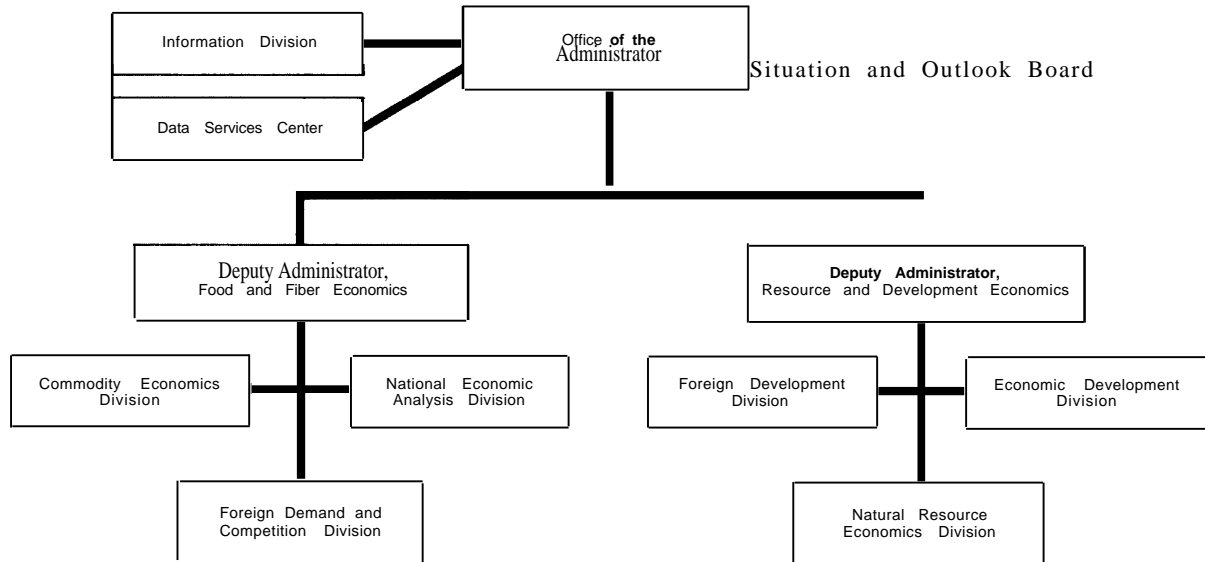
Information Division

Office of the Administrator

Situation and Outlook Board

Data Services Center

Deputy Administrator, Food and Fiber Economics

Deputy Administrator, Resource and Development Economics

Commodity Economics Division

National Economic Analysis Division

Foreign Development Division

Economic Development Division

Foreign Demand and Competition Division

Natural Resource Economics Division